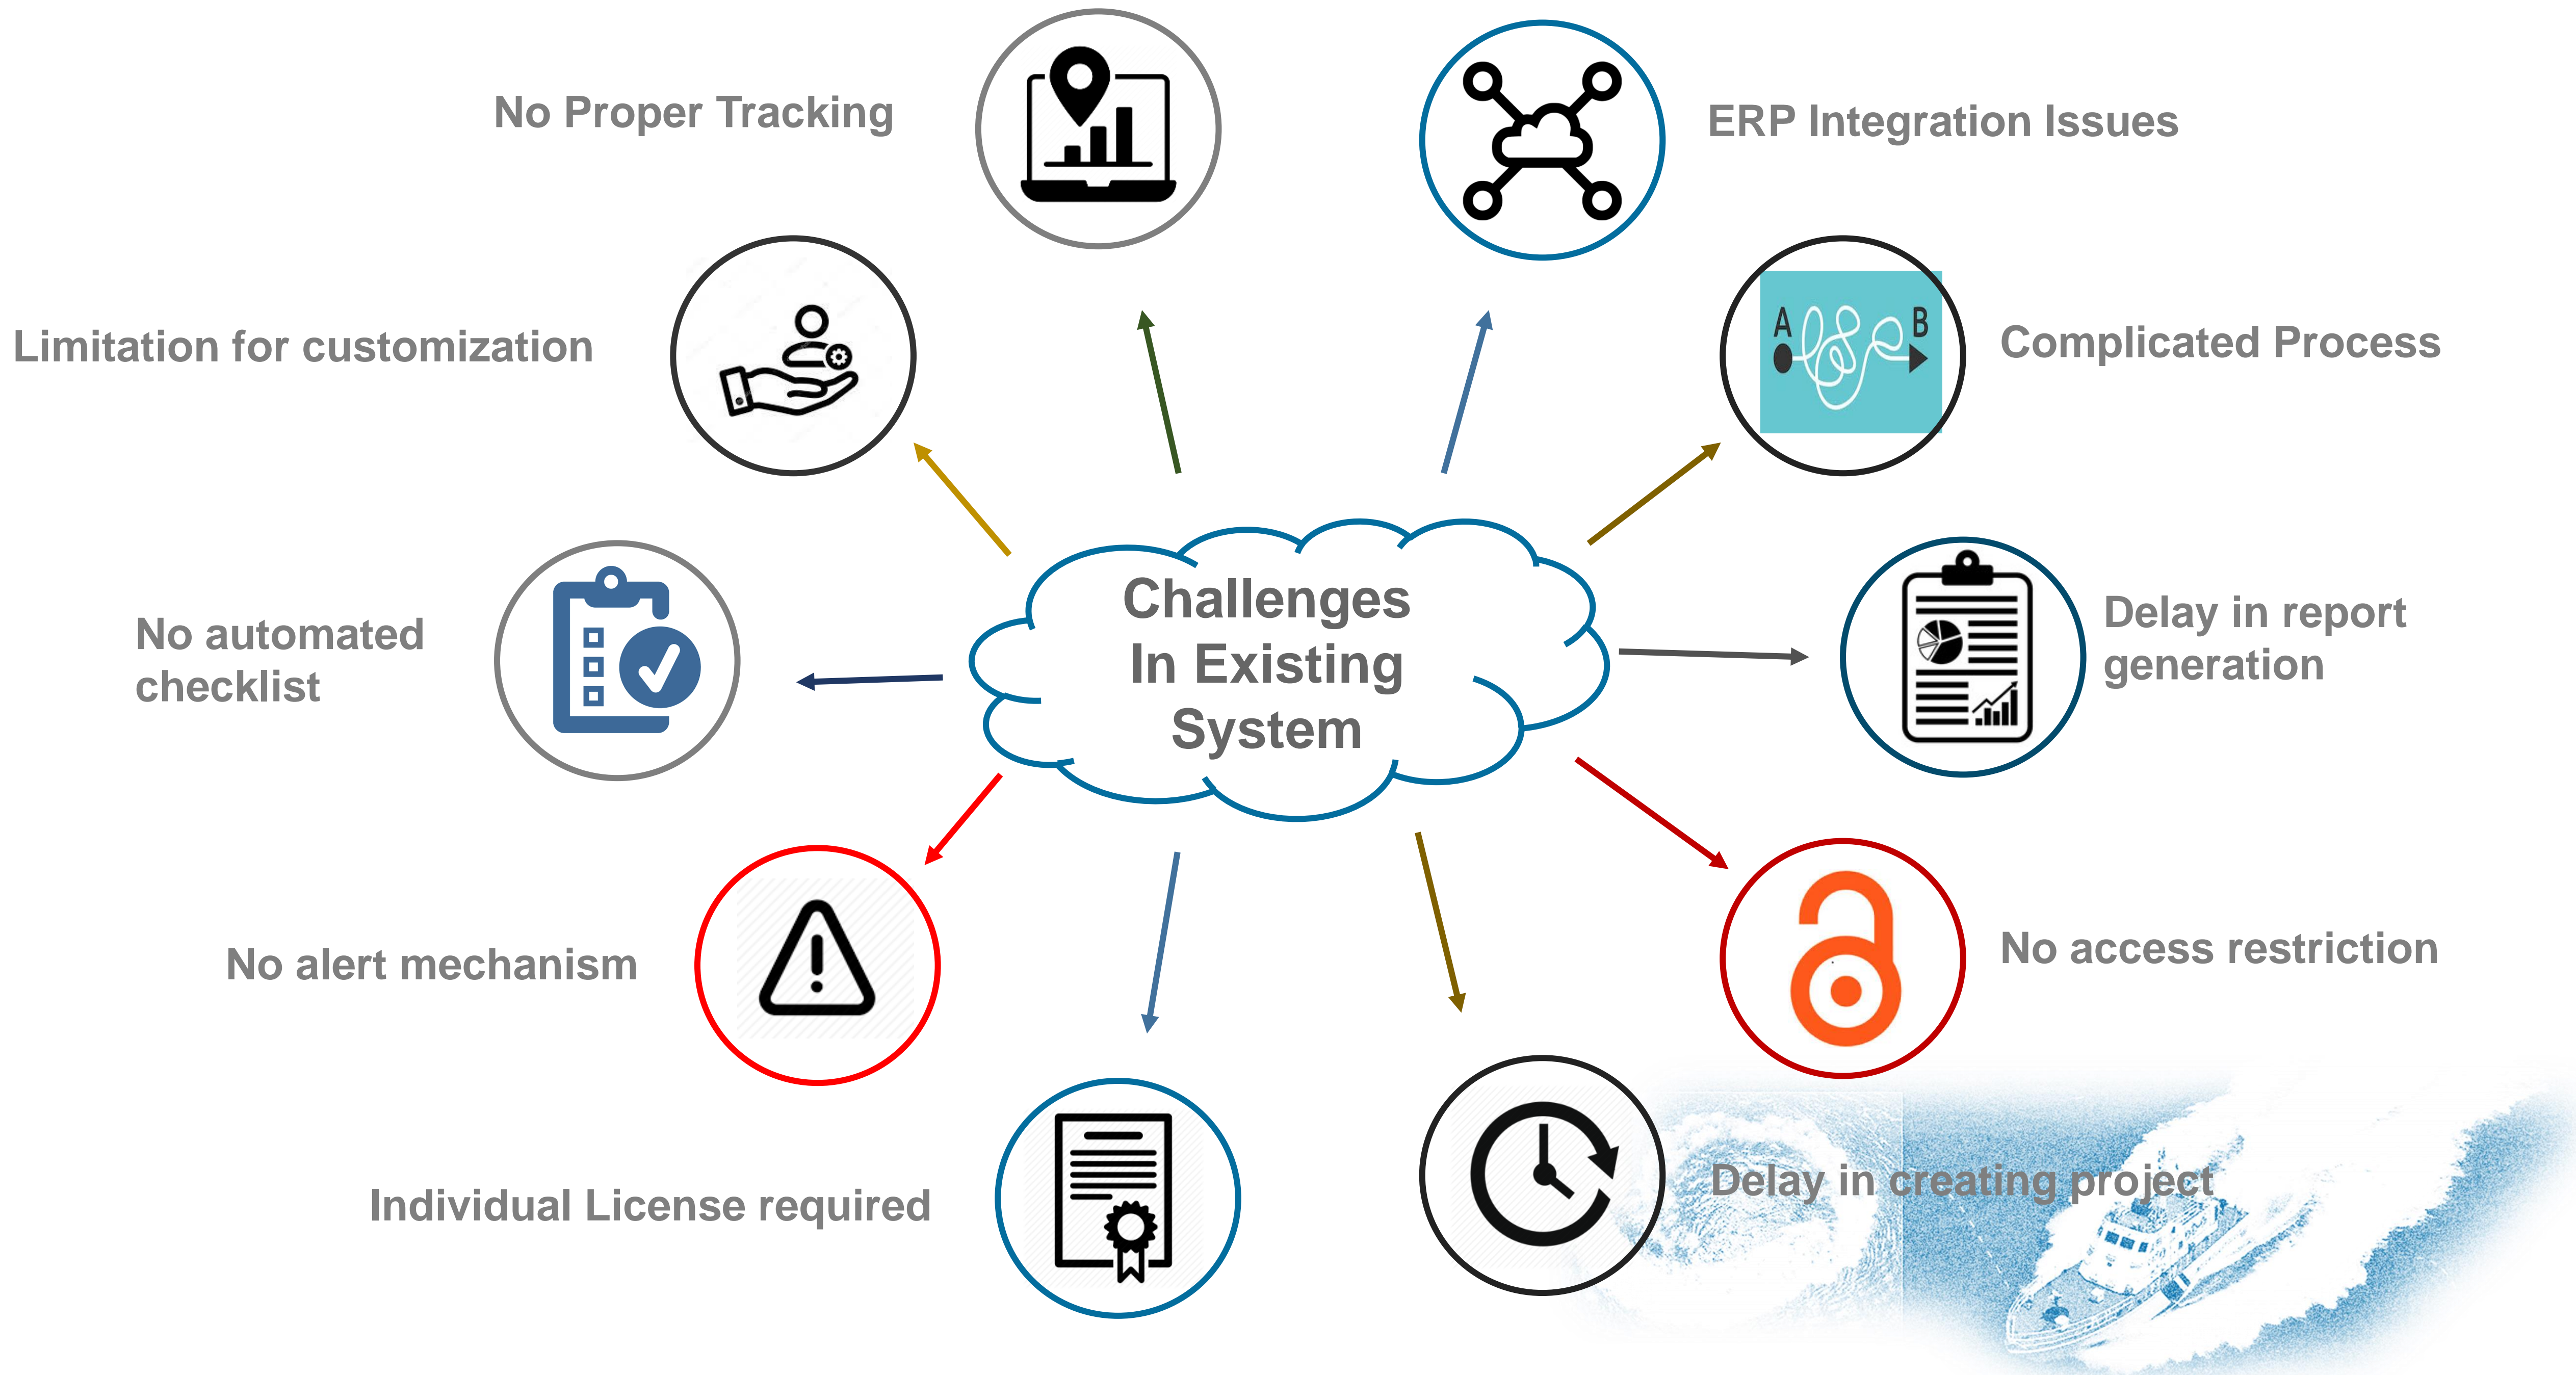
Challenges In Existing System

No Proper Tracking

ERP Integration Issues

Limitation for customization

A

B

Complicated Process

No automated checklist

Delay in report generation

No alert mechanism

No access restriction

Individual License required

Delay in creating project